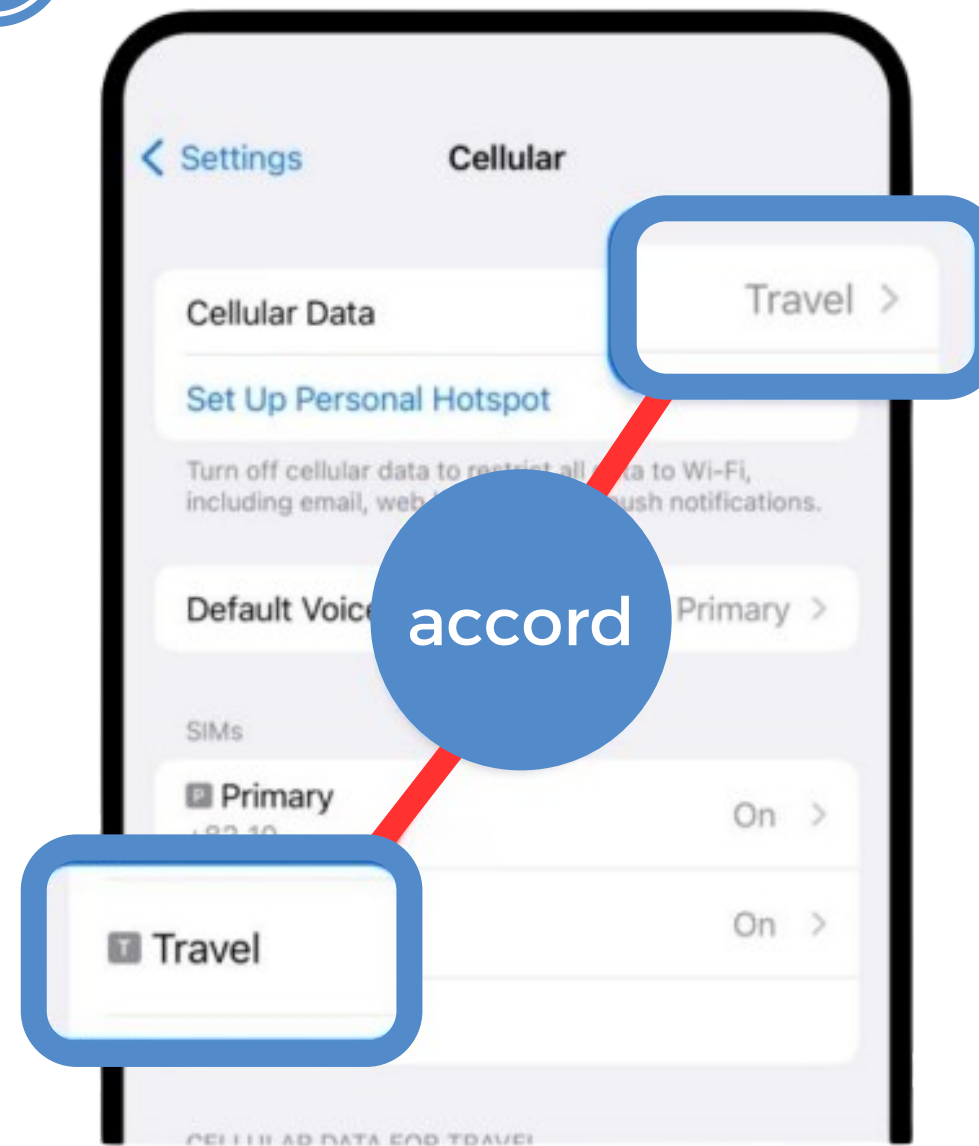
< Settings Cellular

Cellular Data

Travel >

Set Up Personal Hotspot

Turn off cellular data to restrict all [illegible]a to Wi-Fi, including email, web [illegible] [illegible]ush notifications.

Default Voic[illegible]

accord

Primary >

SIMs

P Primary

+82 10

On >

T Travel

On >

CELLULAR DATA FOR TRAVEL